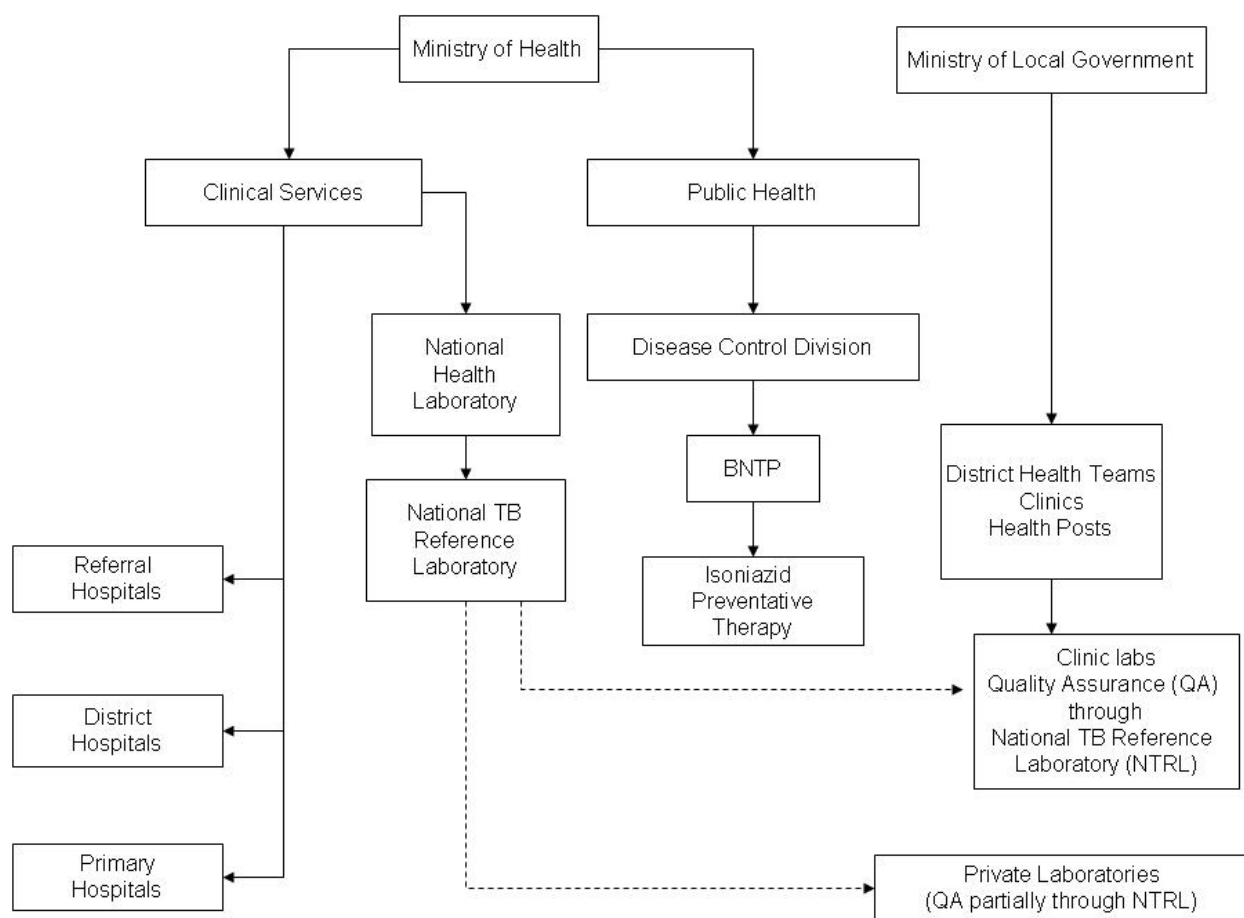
Ministry of Health

Ministry of Local Government

Clinical Services

Public Health

National Health Laboratory

Disease Control Division

BNTP

National TB Reference Laboratory

Isoniazid Preventative Therapy

District Health Teams
Clinics
Health Posts

Referral Hospitals

District Hospitals

Primary Hospitals

Clinic labs
Quality Assurance (QA) through National TB Reference Laboratory (NTRL)

Private Laboratories
(QA partially through NTRL)